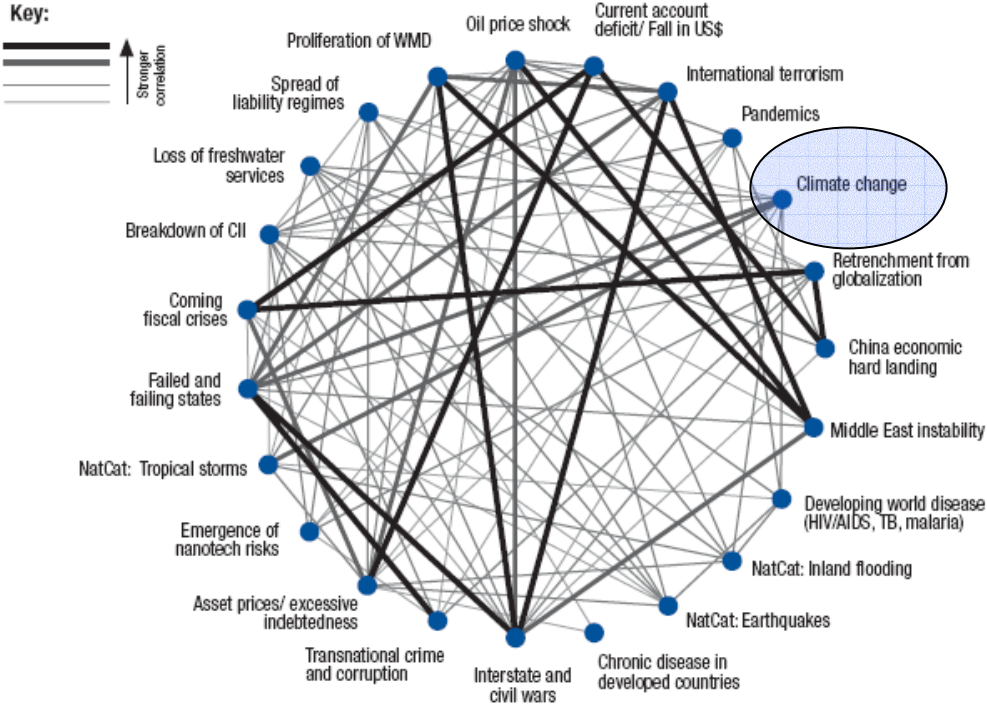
Key:

Stronger correlation

Proliferation of WMD

Oil price shock

Current account deficit/ Fall in US$

International terrorism

Spread of liability regimes

Pandemics

Loss of freshwater services

Climate change

Breakdown of CII

Retrenchment from globalization

Coming fiscal crises

China economic hard landing

Failed and failing states

Middle East instability

NatCat: Tropical storms

Developing world disease (HIV/AIDS, TB, malaria)

Emergence of nanotech risks

NatCat: Inland flooding

Asset prices/ excessive indebtedness

NatCat: Earthquakes

Transnational crime and corruption

Interstate and civil wars

Chronic disease in developed countries